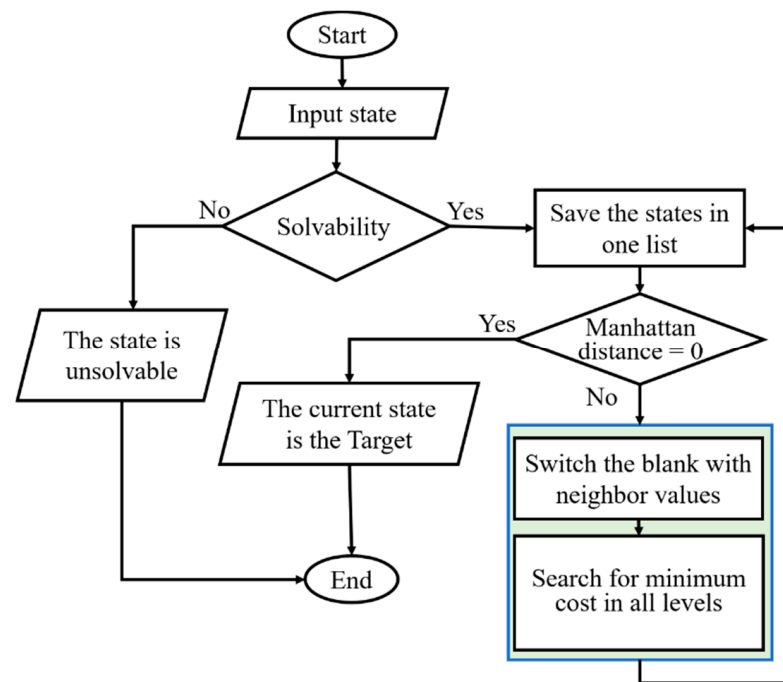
Start

Input state

No

Solvability

Yes

Save the states in one list

The state is unsolvable

Yes

Manhattan distance = 0

No

The current state is the Target

Switch the blank with neighbor values

Search for minimum cost in all levels

End